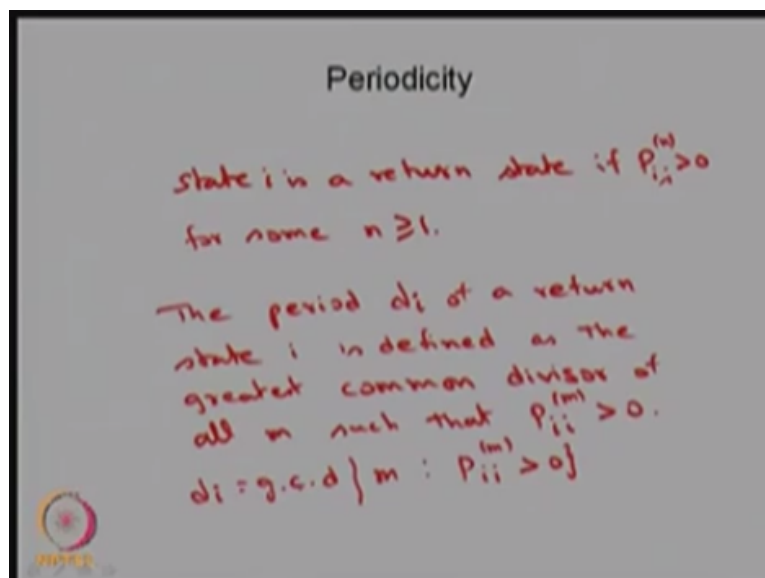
Periodicity

state i is a return state if $P_{ii}^{(n)} > 0$ for some $n \geq 1$.

The period $d_i$ of a return state i is defined as the greatest common divisor of all m such that $P_{ii}^{(m)} > 0$.

$d_i = g.c.d \{ m : P_{ii}^{(m)} > 0 \}$

NPTEL